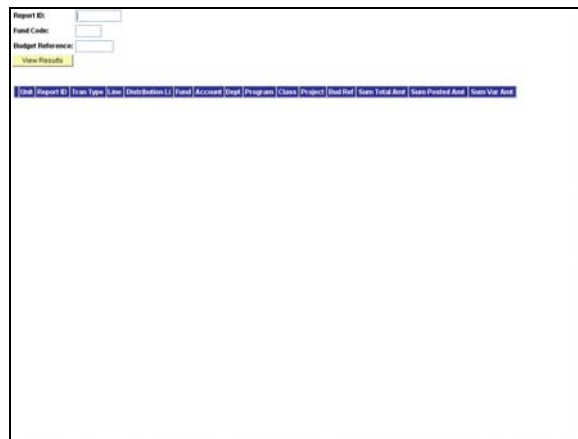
Report ID:
Fund Code:
Budget Reference:
View Results

| Unit | Report ID | Tran Type | Line | Distribution Li | Fund | Account | Dept | Program | Class | Project | Bud Ref | Sum Total Amt | Sum Posted Amt | Sum Var Amt |
|---|---|---|---|---|---|---|---|---|---|---|---|---|---|---|